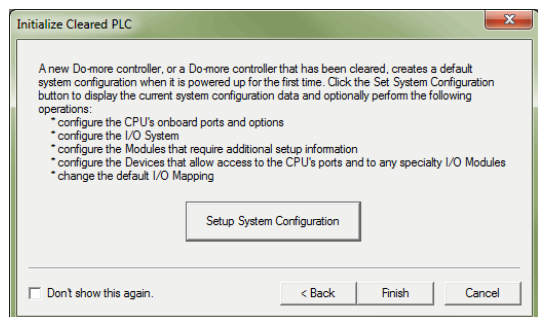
Initialize Cleared PLC

A new Do-more controller, or a Do-more controller that has been cleared, creates a default system configuration when it is powered up for the first time. Click the Set System Configuration button to display the current system configuration data and optionally perform the following operations:
* configure the CPU's onboard ports and options
* configure the I/O System
* configure the Modules that require additional setup information
* configure the Devices that allow access to the CPU's ports and to any specialty I/O Modules
* change the default I/O Mapping

Setup System Configuration

Don't show this again.

< Back

Finish

Cancel